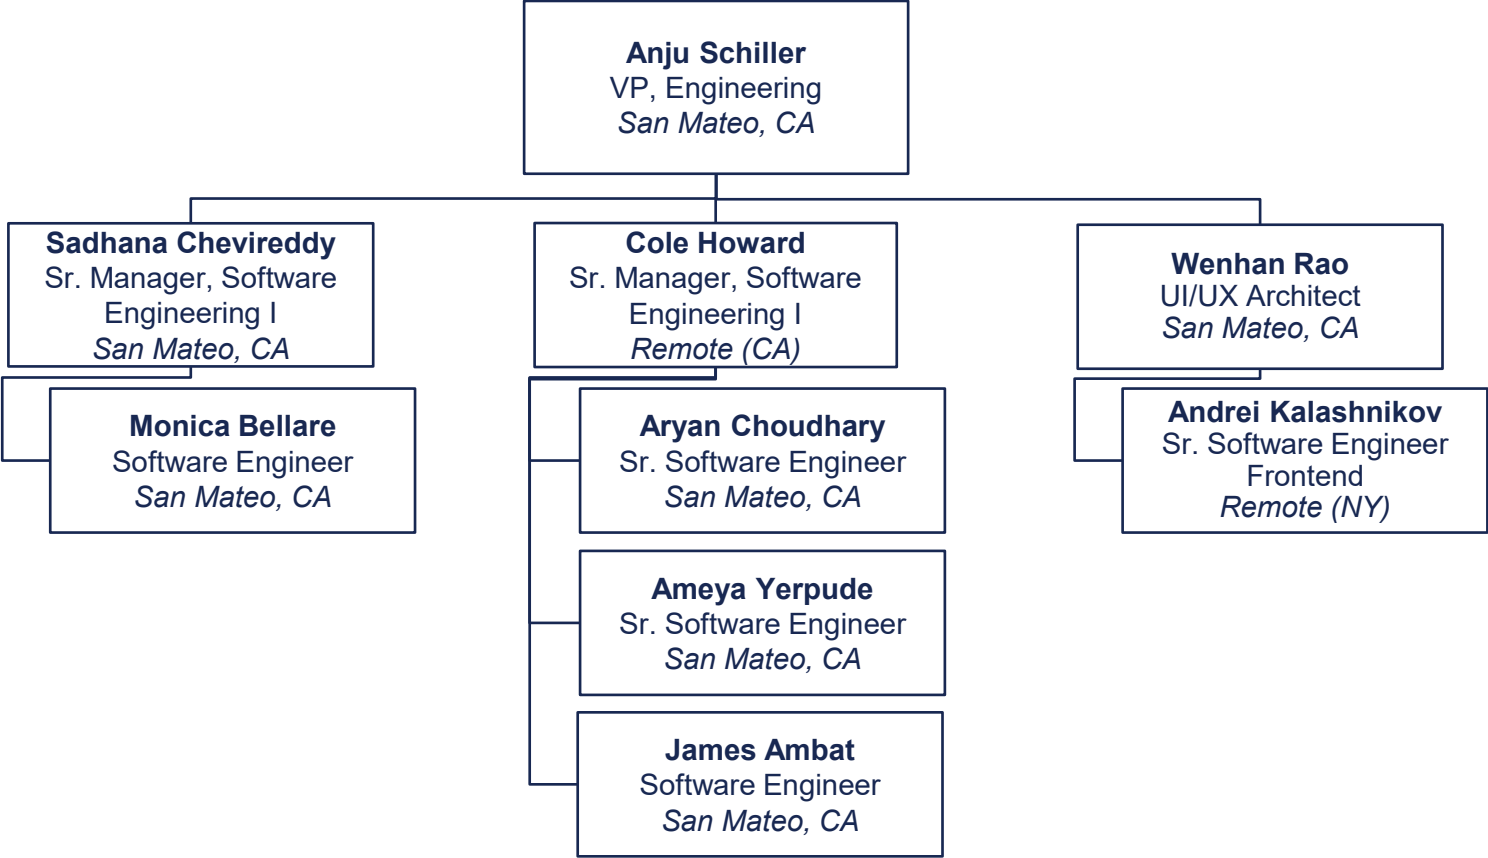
Anju Schiller
VP, Engineering
San Mateo, CA

Sadhana Chevireddy
Sr. Manager, Software Engineering I
San Mateo, CA

Monica Bellare
Software Engineer
San Mateo, CA

Cole Howard
Sr. Manager, Software Engineering I
Remote (CA)

Aryan Choudhary
Sr. Software Engineer
San Mateo, CA

Ameya Yerpude
Sr. Software Engineer
San Mateo, CA

James Ambat
Software Engineer
San Mateo, CA

Wenhan Rao
UI/UX Architect
San Mateo, CA

Andrei Kalashnikov
Sr. Software Engineer Frontend
Remote (NY)